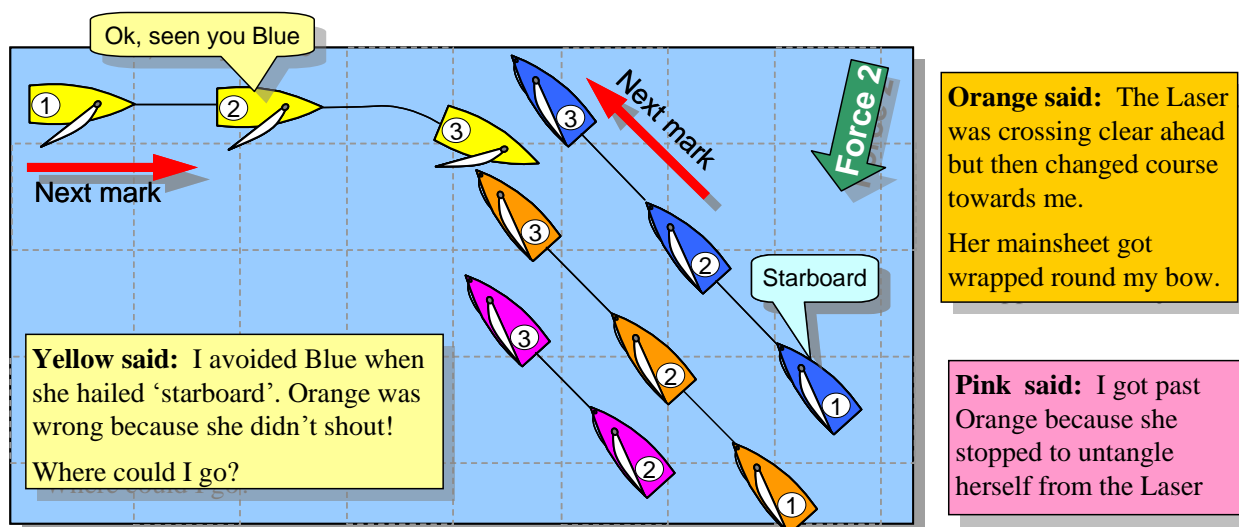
Ok, seen you Blue

1

2

3

Next mark

3

Next mark

Force 2

3

3

2

Starboard

3

2

2

1

2

1

Yellow said: I avoided Blue when she hailed 'starboard'. Orange was wrong because she didn't shout!

Where could I go?

Orange said: The Laser was crossing clear ahead but then changed course towards me.

Her mainsheet got wrapped round my bow.

Pink said: I got past Orange because she stopped to untangle herself from the Laser